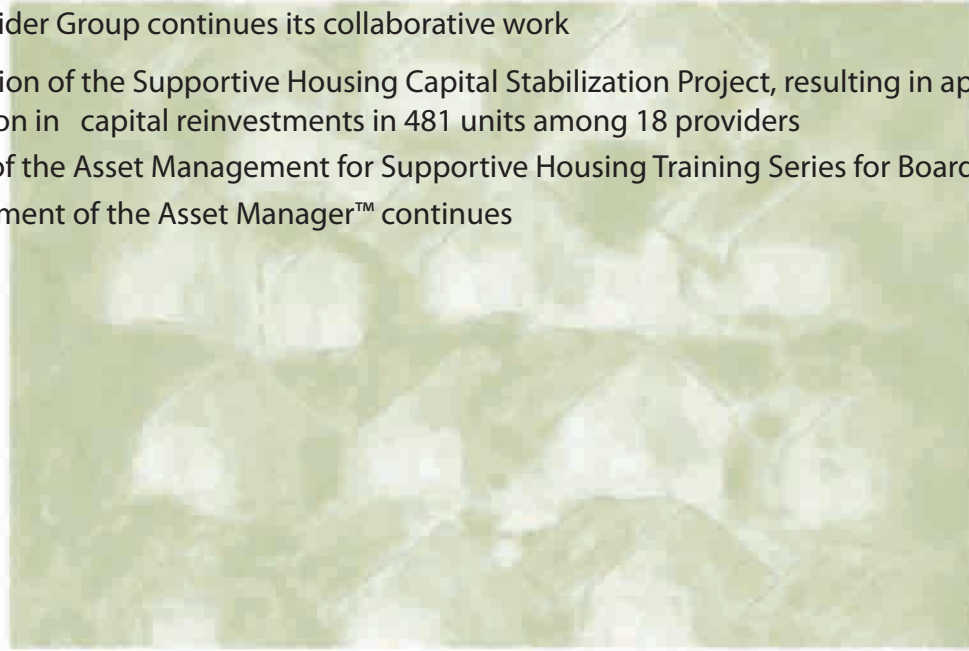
ider Group continues its collaborative work

ion of the Supportive Housing Capital Stabilization Project, resulting in ap
on in capital reinvestments in 481 units among 18 providers

f the Asset Management for Supportive Housing Training Series for Board

ment of the Asset Manager™ continues